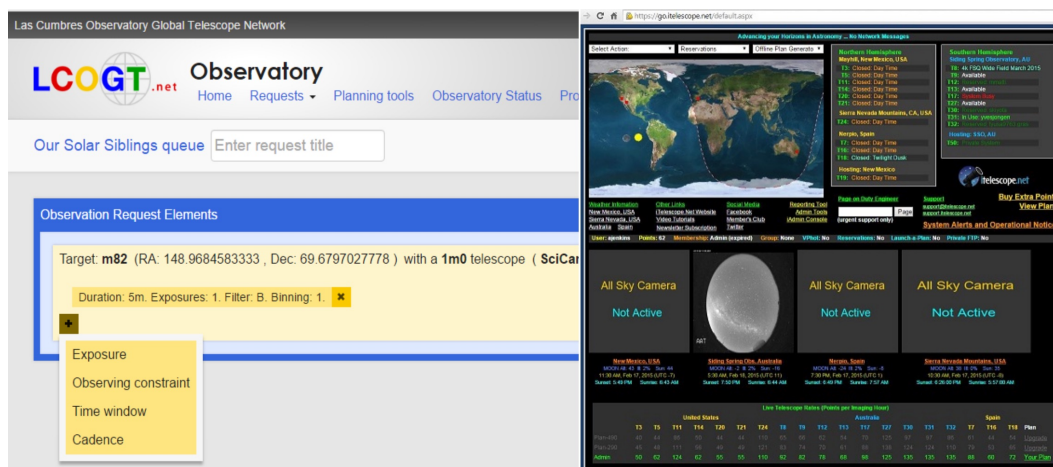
Las Cumbres Observatory Global Telescope Network

LCOGT.net Observatory

Home Requests ▾ Planning tools Observatory Status Pro

Our Solar Siblings queue Enter request title

Observation Request Elements

Target: m82 (RA: 148.9684583333 , Dec: 69.6797027778 ) with a 1m0 telescope ( SciCar

Duration: 5m. Exposures: 1. Filter: B. Binning: 1. ✖

+

Exposure
Observing constraint
Time window
Cadence

https://go.itelescope.net/default.aspx

Advancing your Horizons in Astronomy ... No Network Messages

Select Action: Reservations Offline Plan Generator

Northern Hemisphere
Mayhill, New Mexico, USA
T3: Closed: Day Time
T5: Closed: Day Time
T11: Closed: Day Time
T14: Closed: Day Time
T20: Closed: Day Time
T21: Closed: Day Time

Sierra Nevada Mountains, CA, USA
T24: Closed: Day Time

Nerpio, Spain
T7: Closed: Day Time
T16: Closed: Day Time
T18: Closed: Twilight Dusk

Hosting: New Mexico
T19: Closed: Day Time

Southern Hemisphere
Siding Spring Observatory, AU
T8: 4h FSQ Wide Field March 2015
T9: Available
T12: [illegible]
T13: Available
T17: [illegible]
T27: Available
T30: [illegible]
T31: In Use: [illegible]
T32: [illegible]

Hosting: SSO, AU
T50: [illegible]

itelescope.net

Weather Information
New Mexico, USA
Sierra Nevada, USA
Australia Spain

Other Links
iTelescope.Net Website
Video Tutorials
Newsletter Subscription

Social Media
Facebook
Member's Club
Twitter

Reporting Tool
Admin Tools
Admin Console

Page on Duty Engineer
Page
(urgent support only)

Support
support@itelescope.net
support.itelescope.net

Buy Extra Points
View Plan

System Alerts and Operational Notices

User: apeskins Points: 62 Membership: Admin (expired) Group: None VPlot: No Reservations: No Launch-a-Plan: No Private FTP: No

All Sky Camera
Not Active

All Sky Camera
Not Active

All Sky Camera
Not Active

New Mexico, USA
Siding Spring Obs, Australia
Nerpio, Spain
Sierra Nevada Mountains, USA

Live Telescope Rates (Points per Imaging Hour)

United States Australia Spain

T3 T5 T11 T14 T20 T21 T24 T8 T9 T12 T13 T17 T27 T30 T31 T32 T7 T16 T18 Plan

Upgrade
Upgrade
Your Plan